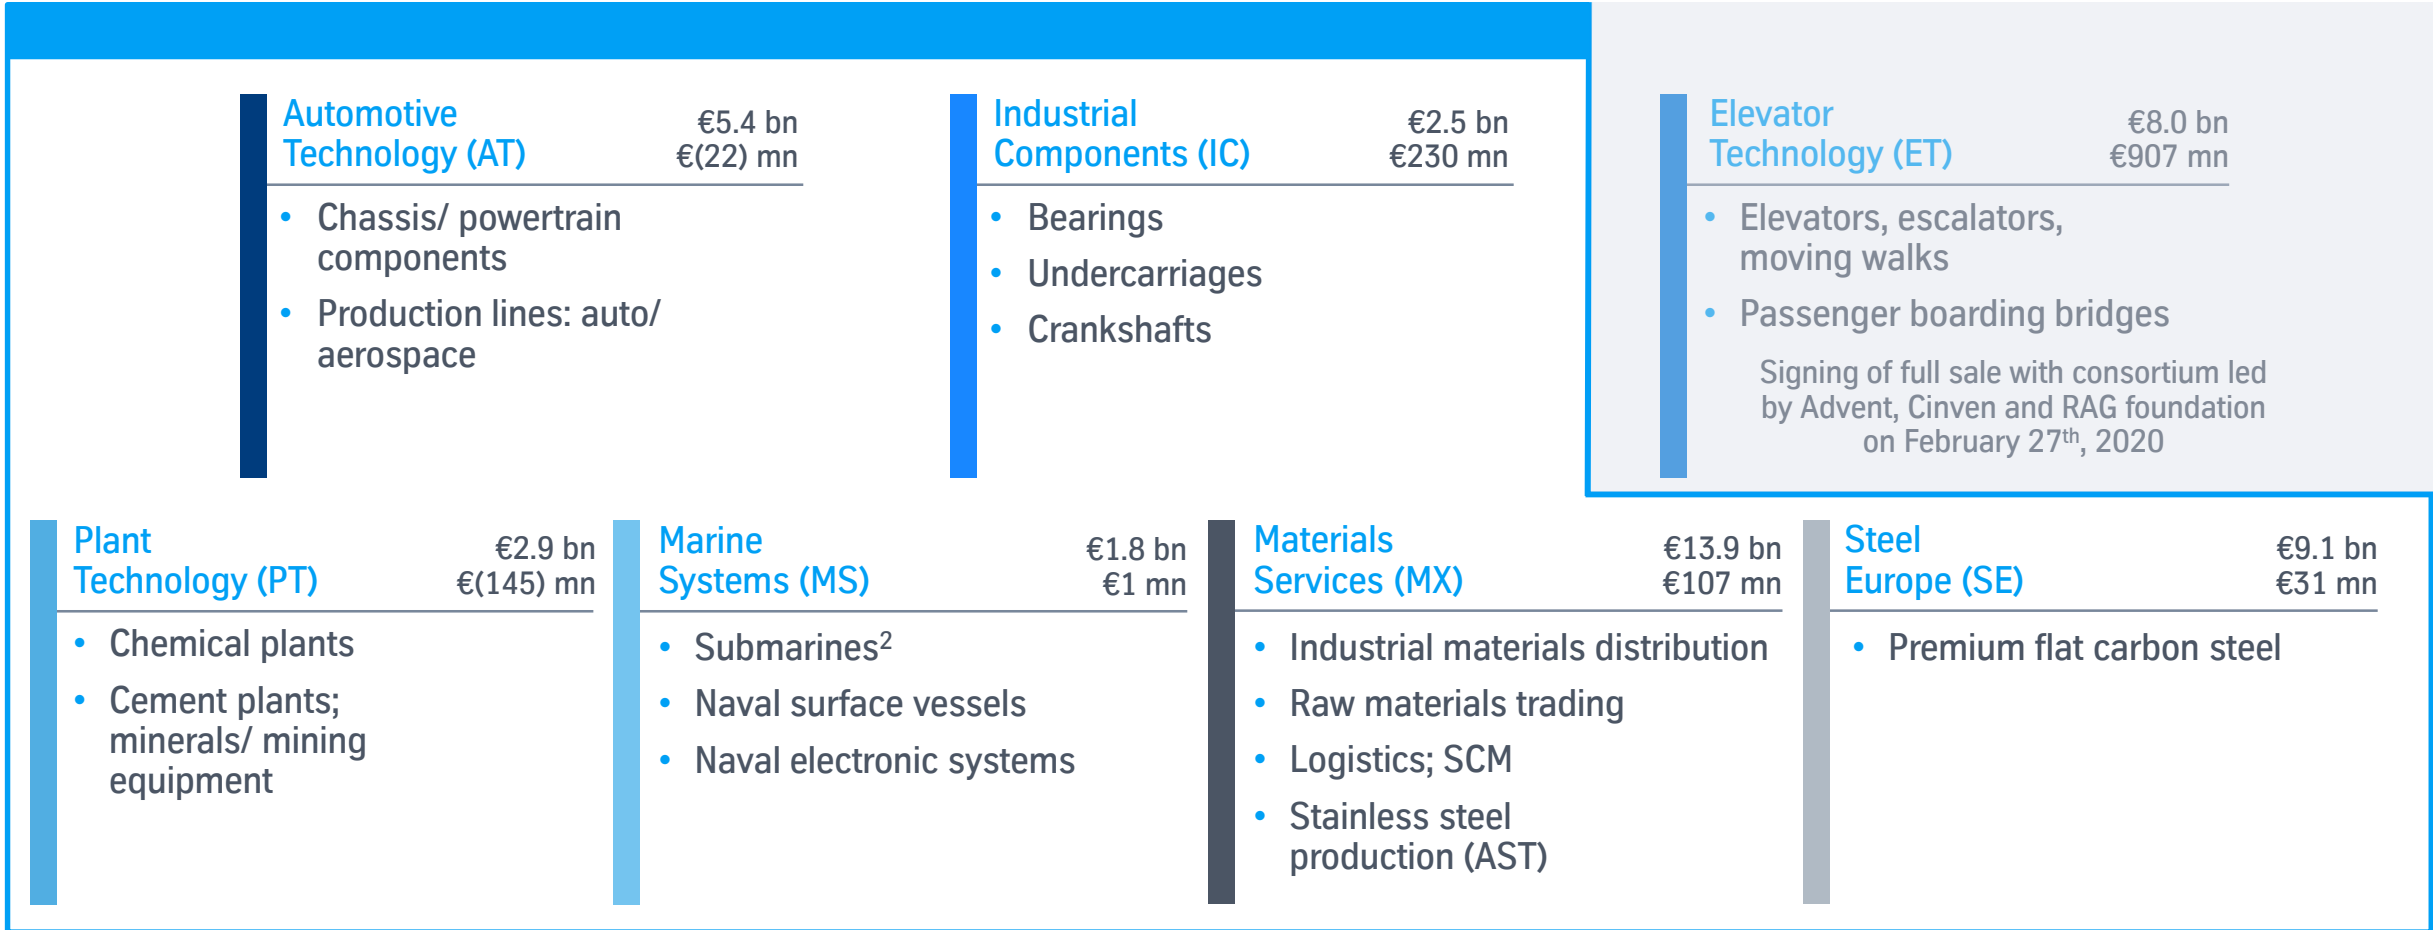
Automotive Technology (AT)

€5.4 bn
€(22) mn

- Chassis/ powertrain components
- Production lines: auto/ aerospace

Industrial Components (IC)

€2.5 bn
€230 mn

- Bearings
- Undercarriages
- Crankshafts

Elevator Technology (ET)

€8.0 bn
€907 mn

- Elevators, escalators, moving walks
- Passenger boarding bridges

Signing of full sale with consortium led by Advent, Cinven and RAG foundation on February 27$^{th}$, 2020

Plant Technology (PT)

€2.9 bn
€(145) mn

- Chemical plants
- Cement plants; minerals/ mining equipment

Marine Systems (MS)

€1.8 bn
€1 mn

- Submarines$^{2}$
- Naval surface vessels
- Naval electronic systems

Materials Services (MX)

€13.9 bn
€107 mn

- Industrial materials distribution
- Raw materials trading
- Logistics; SCM
- Stainless steel production (AST)

Steel Europe (SE)

€9.1 bn
€31 mn

- Premium flat carbon steel